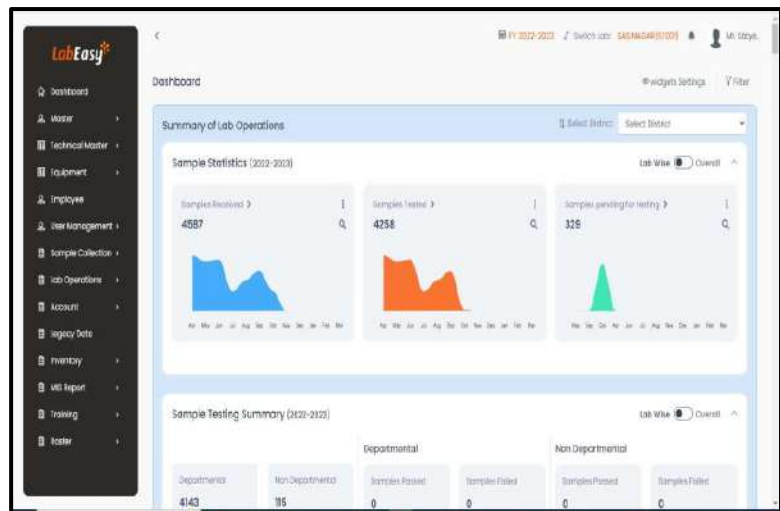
LabEasy

Dashboard
Master
Technical Master
Equipment
Employee
User Management
Sample Collection
Lab Operations
Account
Legacy Data
Inventory
MIS Report
Training
Roster

<

FY 2022-2023 Switch Lab: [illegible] Mr. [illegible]

Dashboard

Widgets Settings Filter

Summary of Lab Operations

Select District Select District

Sample Statistics (2022-2023)

Lab Wise Overall

Samples Received >
4587

Samples Tested >
4258

Samples pending for testing >
329

Sample Testing Summary (2022-2023)

Lab Wise Overall

Departmental

Non Departmental

Departmental
4143

Non Departmental
115

Samples Passed
0

Samples Failed
0

Samples Passed
0

Samples Failed
0